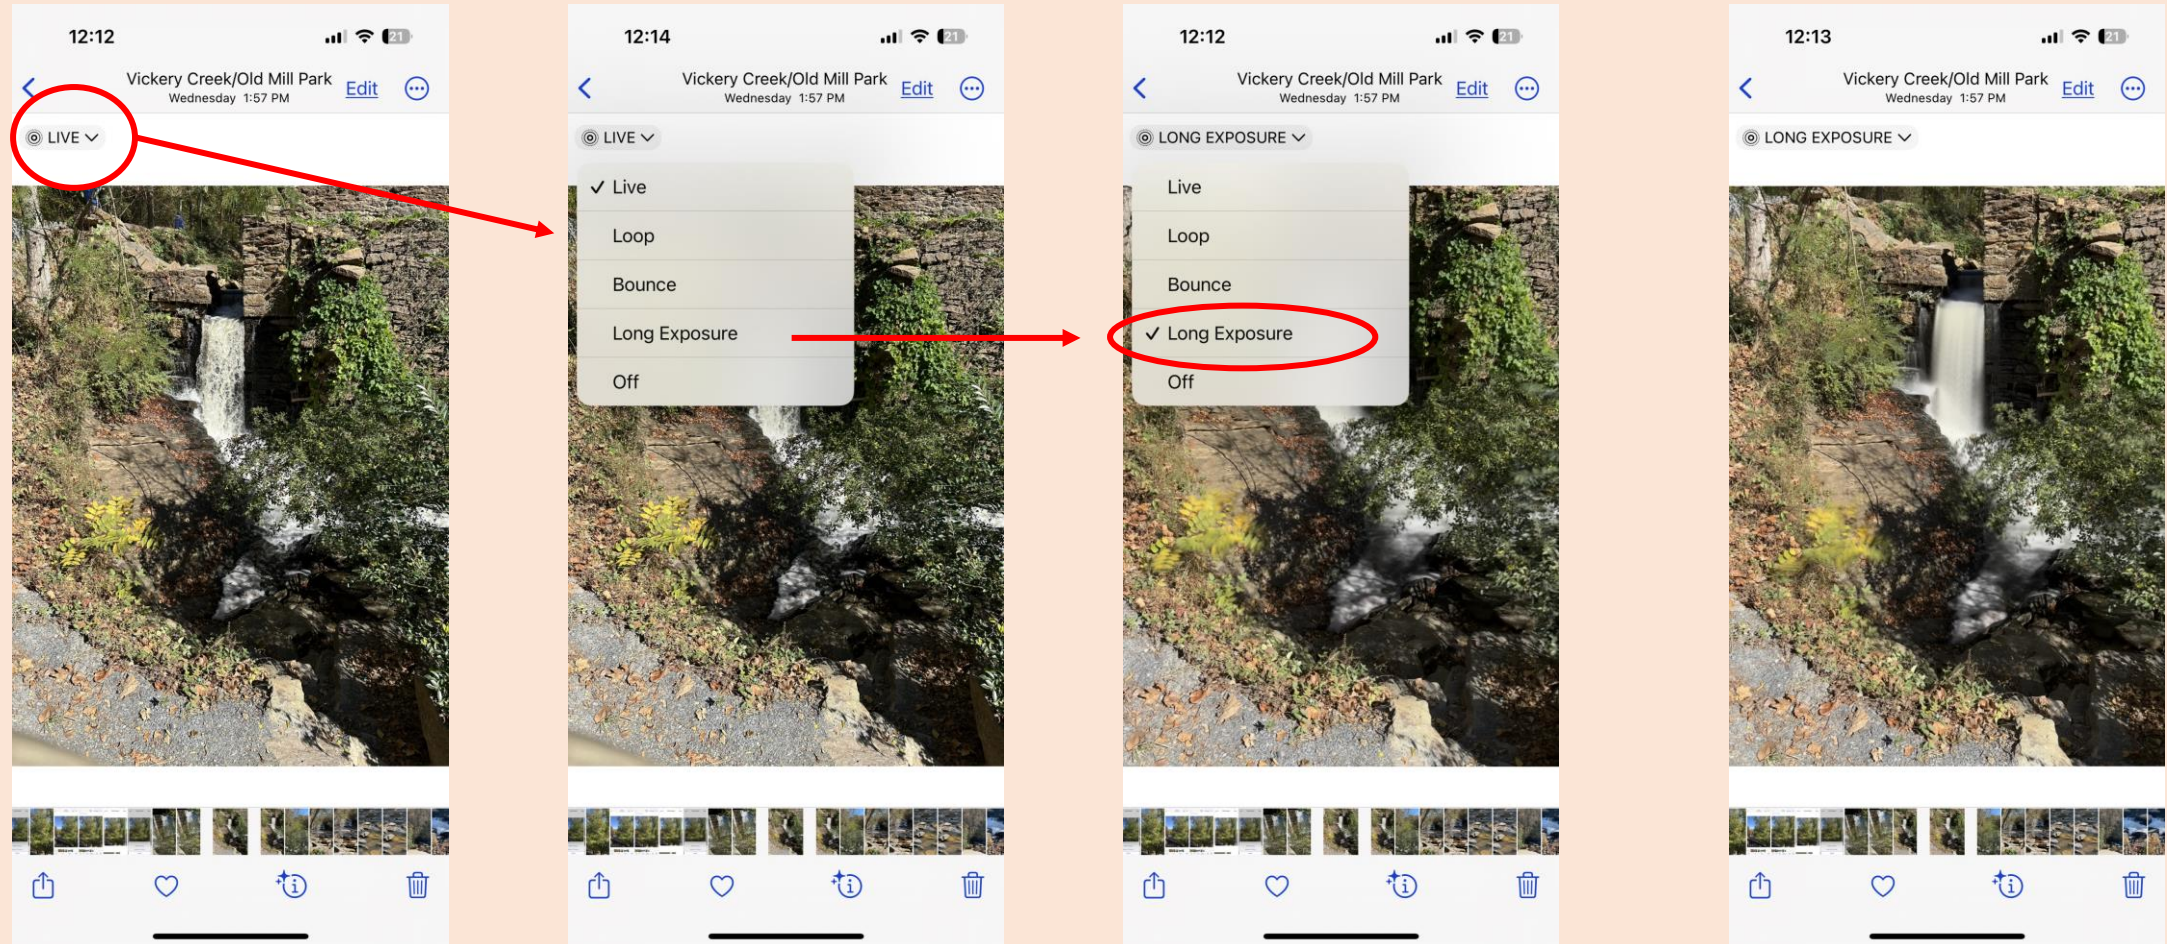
12:12
21
Vickery Creek/Old Mill Park
Wednesday 1:57 PM
Edit
LIVE

12:14
21
Vickery Creek/Old Mill Park
Wednesday 1:57 PM
Edit
LIVE
✓ Live
Loop
Bounce
Long Exposure
Off

12:12
21
Vickery Creek/Old Mill Park
Wednesday 1:57 PM
Edit
LONG EXPOSURE
Live
Loop
Bounce
✓ Long Exposure
Off

12:13
21
Vickery Creek/Old Mill Park
Wednesday 1:57 PM
Edit
LONG EXPOSURE